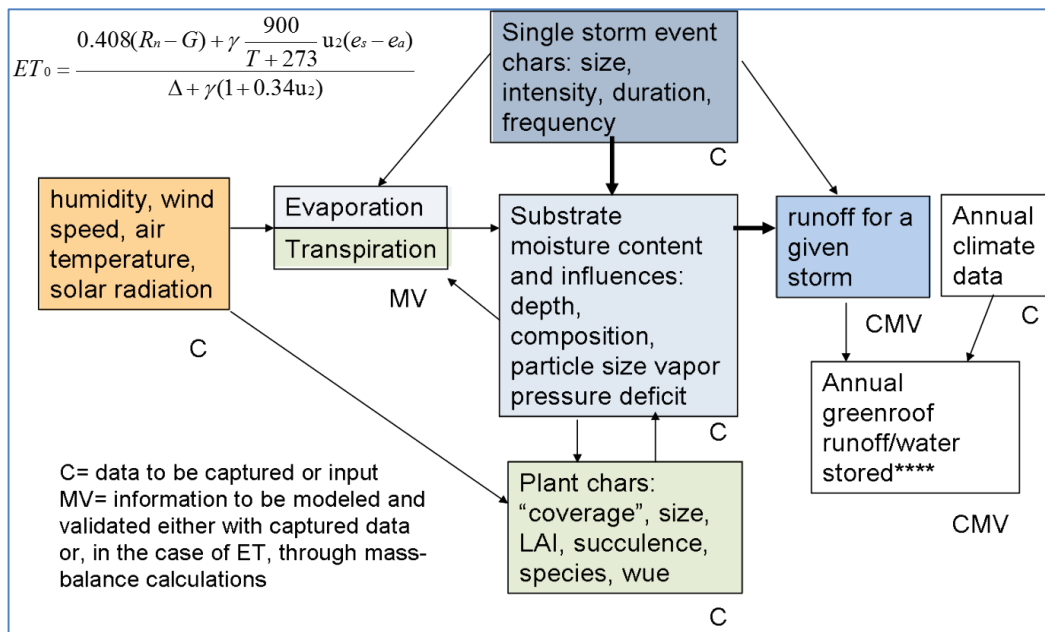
$ET_0 = \frac{0.408(R_n - G) + \gamma \frac{900}{T+273} u_2(e_s - e_a)}{\Delta + \gamma(1 + 0.34u_2)}$

Single storm event chars: size, intensity, duration, frequency

C

humidity, wind speed, air temperature, solar radiation

C

Evaporation

Transpiration

MV

Substrate moisture content and influences: depth, composition, particle size vapor pressure deficit

C

runoff for a given storm

CMV

Annual climate data

C

Annual greenroof runoff/water stored****

CMV

C= data to be captured or input
MV= information to be modeled and validated either with captured data or, in the case of ET, through mass-balance calculations

Plant chars: “coverage”, size, LAI, succulence, species, wue

C